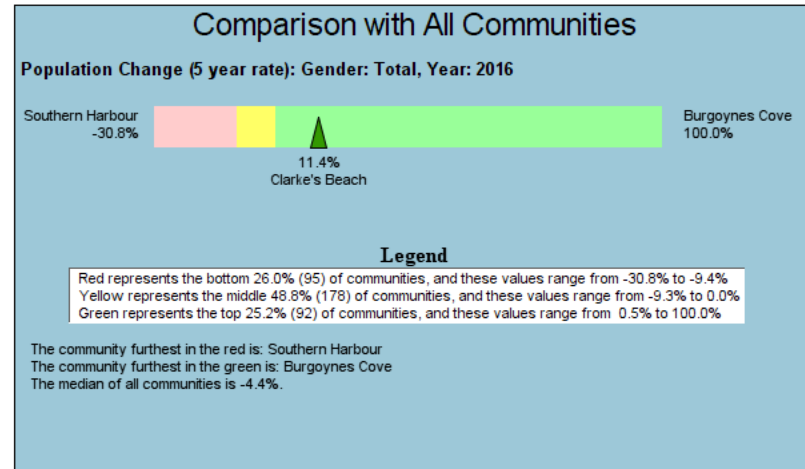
Comparison with All Communities

Population Change (5 year rate): Gender: Total, Year: 2016

Southern Harbour
-30.8%

Burgoynes Cove
100.0%

11.4%
Clarke's Beach

Legend

Red represents the bottom 26.0% (95) of communities, and these values range from -30.8% to -9.4%
Yellow represents the middle 48.8% (178) of communities, and these values range from -9.3% to 0.0%
Green represents the top 25.2% (92) of communities, and these values range from 0.5% to 100.0%

The community furthest in the red is: Southern Harbour
The community furthest in the green is: Burgoynes Cove
The median of all communities is -4.4%.